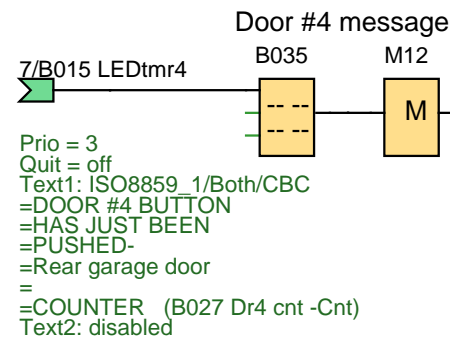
Door #4 message

7/B015 LEDtmr4

B035

M12

-- --
-- --

M

Prio = 3
Quit = off
Text1: ISO8859_1/Both/CBC
=DOOR #4 BUTTON
=HAS JUST BEEN
=PUSHED-
=Rear garage door
=
=COUNTER (B027 Dr4 cnt -Cnt)
Text2: disabled